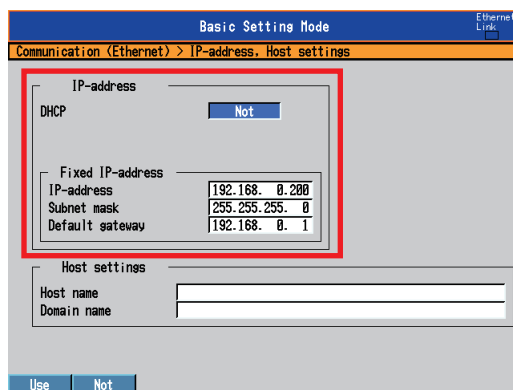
Basic Setting Mode

Ethernet Link

Communication (Ethernet) > IP-address, Host settings

IP-address

DHCP Not

Fixed IP-address

IP-address 192.168. 0.200

Subnet mask 255.255.255. 0

Default gateway 192.168. 0. 1

Host settings

Host name

Domain name

Use Not